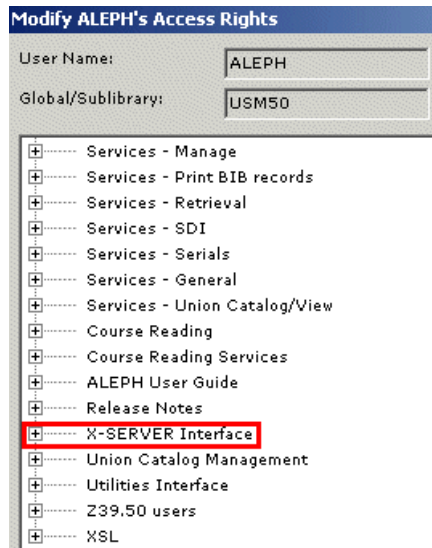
Modify ALEPH's Access Rights

User Name: ALEPH

Global/Sublibrary: USM50

Services - Manage
Services - Print BIB records
Services - Retrieval
Services - SDI
Services - Serials
Services - General
Services - Union Catalog/View
Course Reading
Course Reading Services
ALEPH User Guide
Release Notes
X-SERVER Interface
Union Catalog Management
Utilities Interface
Z39.50 users
XSL